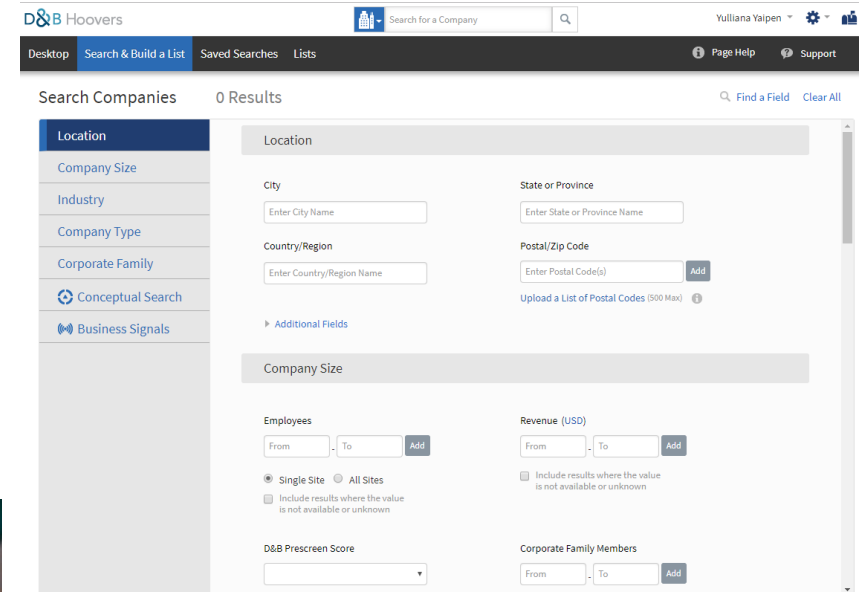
D&B Hoovers

Search for a Company

Yulliana Yaipen

Desktop
Search & Build a List
Saved Searches
Lists

Page Help
Support

Search Companies
0 Results
Find a Field
Clear All

Location
Company Size
Industry
Company Type
Corporate Family
Conceptual Search
Business Signals

Location

City
Enter City Name

State or Province
Enter State or Province Name

Country/Region
Enter Country/Region Name

Postal/Zip Code
Enter Postal Code(s)
Add

Upload a List of Postal Codes (500 Max)

Additional Fields

Company Size

Employees
From - To Add

Single Site
All Sites

Include results where the value is not available or unknown

Revenue (USD)
From - To Add

Include results where the value is not available or unknown

D&B Prescreen Score

Corporate Family Members
From - To Add